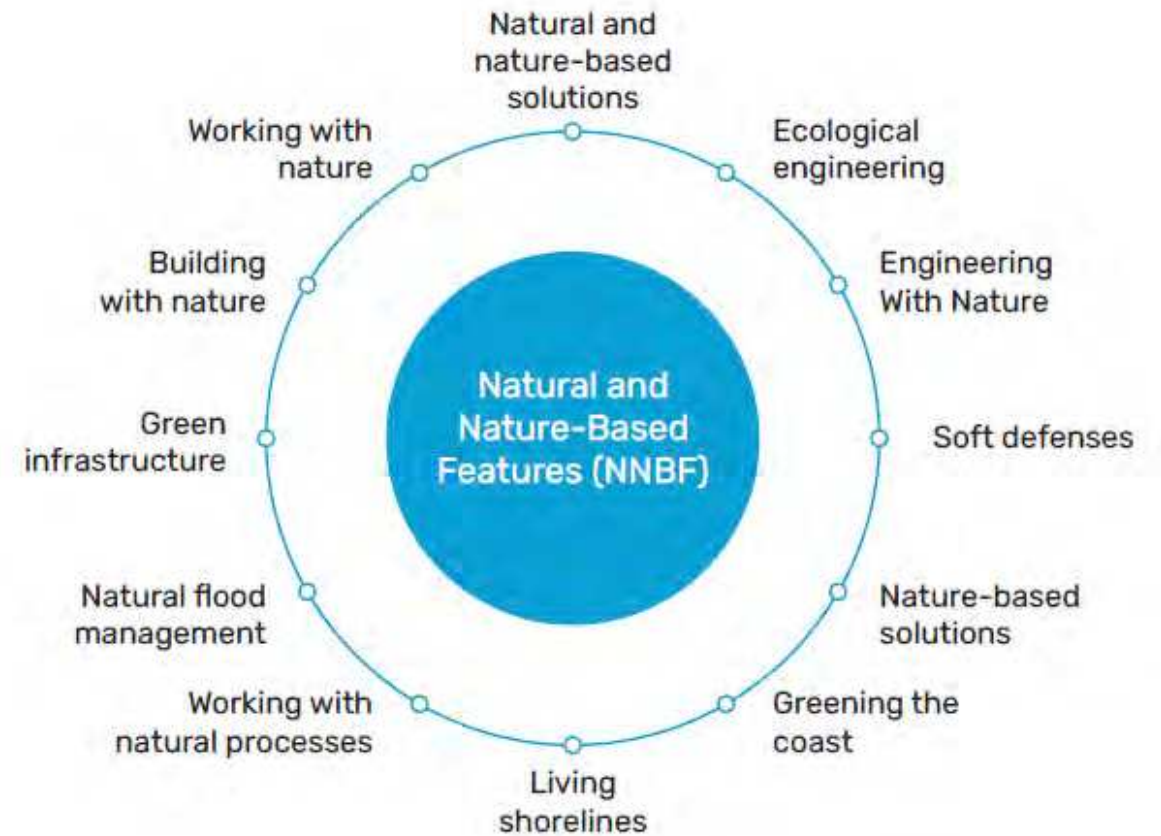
Natural and nature-based solutions

Ecological engineering

Engineering With Nature

Soft defenses

Nature-based solutions

Greening the coast

Living shorelines

Working with natural processes

Natural flood management

Green infrastructure

Building with nature

Working with nature

Natural and Nature-Based Features (NNBF)